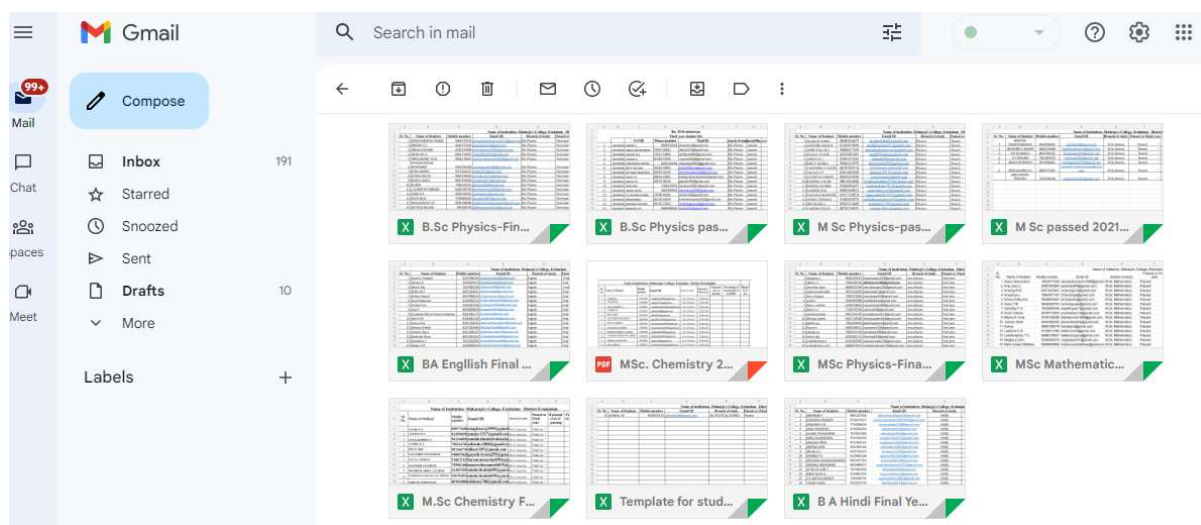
Gmail

Search in mail

99+
Mail

Chat

paces

Meet

Compose

Inbox 191
Starred
Snoozed
Sent
Drafts 10
More

Labels +

B.Sc Physics-Fin...

B.Sc Physics pas...

M Sc Physics-pas...

M Sc passed 2021...

BA Engllish Final ...

MSc. Chemistry 2...

MSc Physics-Fina...

MSc Mathematic...

M.Sc Chemistry F...

Template for stud...

B A Hindi Final Ye...